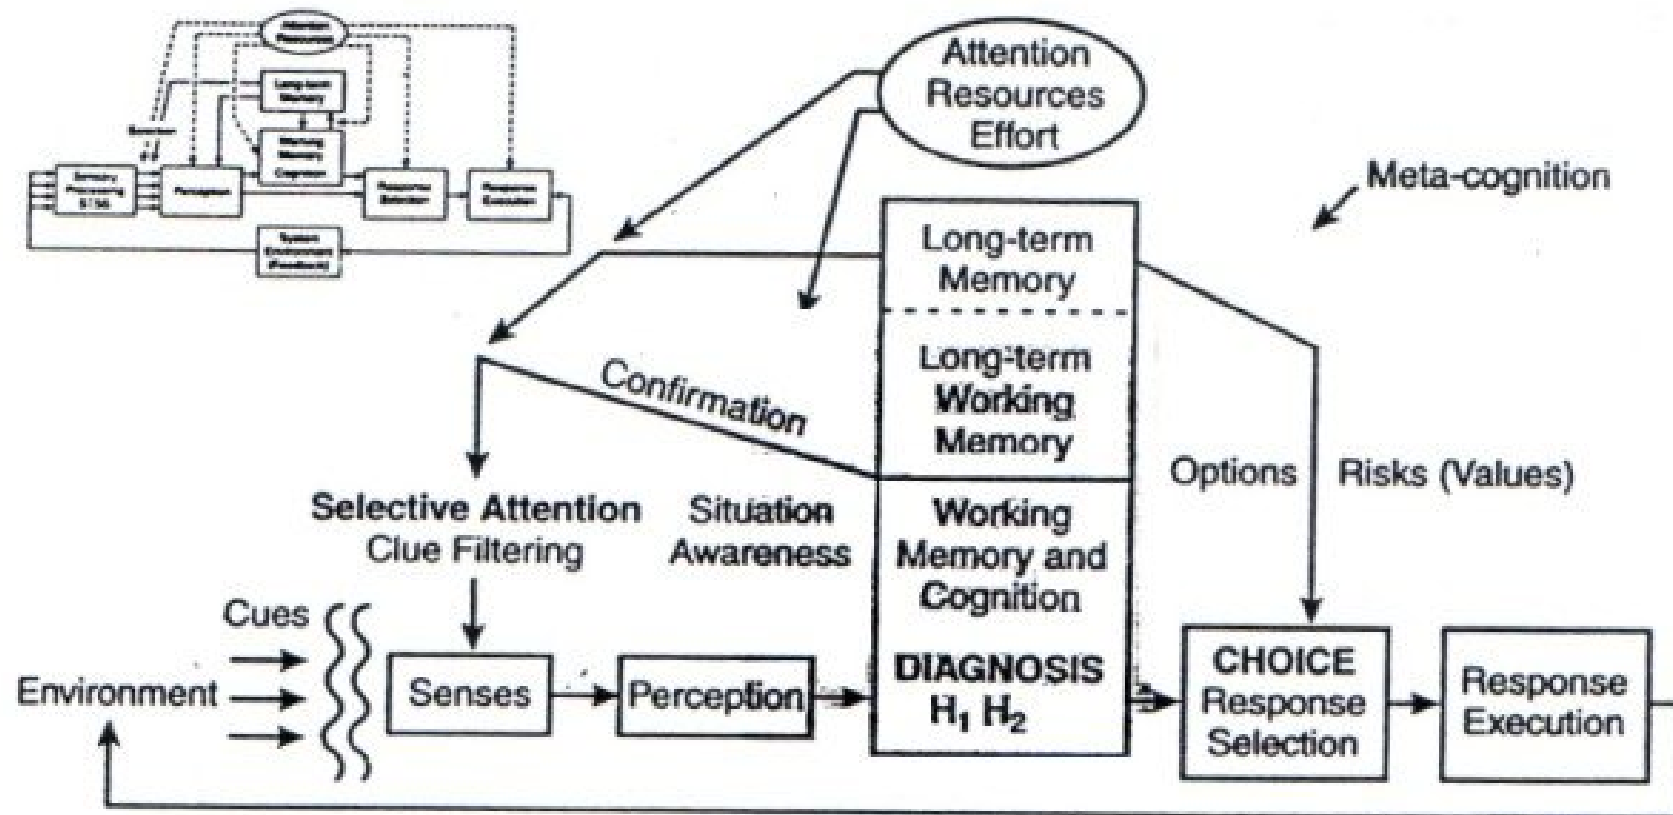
Attention Resources

Long-term Memory

Working Memory Cognition

Sensory Processing STSS

Perception

Response Selection

Response Execution

System Environment (Feedback)

Attention Resources Effort

Meta-cognition

Long-term Memory

Long-term Working Memory

Confirmation

Options

Risks (Values)

Selective Attention Clue Filtering

Situation Awareness

Working Memory and Cognition

Cues

Environment

Senses

Perception

DIAGNOSIS $H_1$ $H_2$

CHOICE Response Selection

Response Execution